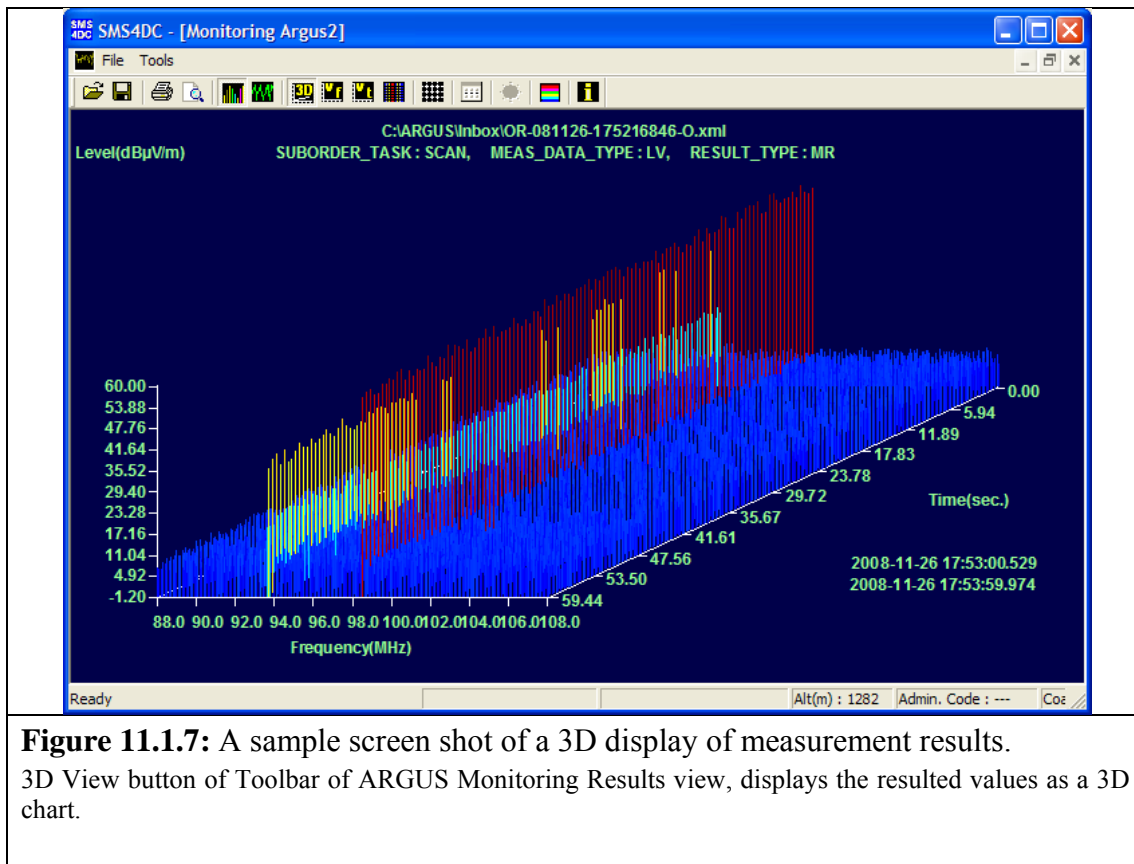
SMS4DC - [Monitoring Argus2]

File Tools

C:\ARGUS\Inbox\OR-081126-175216846-O.xml

Level(dBµV/m)

SUBORDER_TASK : SCAN, MEAS_DATA_TYPE : LV, RESULT_TYPE : MR

60.00
53.88
47.76
41.64
35.52
29.40
23.28
17.16
11.04
4.92
-1.20

88.0 90.0 92.0 94.0 96.0 98.0 100.0 102.0 104.0 106.0 108.0

Frequency(MHz)

0.00
5.94
11.89
17.83
23.78
29.72
35.67
41.61
47.56
53.50
59.44

Time(sec.)

2008-11-26 17:53:00.529
2008-11-26 17:53:59.974

Ready

Alt(m) : 1282

Admin. Code : ---

Coa

**Figure 11.1.7:** A sample screen shot of a 3D display of measurement results.

3D View button of Toolbar of ARGUS Monitoring Results view, displays the resulted values as a 3D chart.